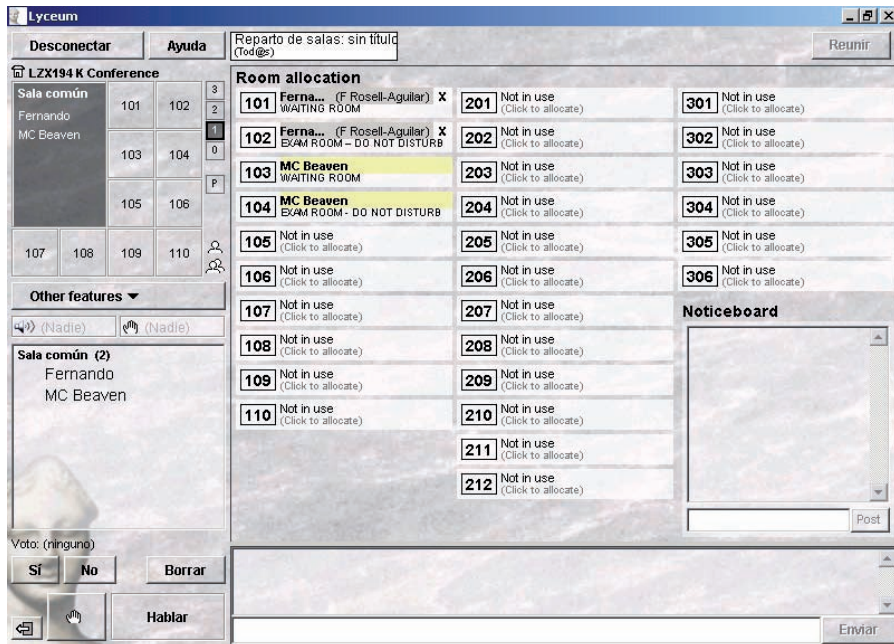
Lyceum

Desconectar
Ayuda
Reparto de salas: sin título
(Tod@s)
Reunir

LZX194 K Conference
Sala común
Fernando
MC Beaven
101
102
103
104
105
106
107
108
109
110
3
2
1
0
P

Other features ▼
(Nadie)
(Nadie)

Sala común (2)
Fernando
MC Beaven

Voto: (ninguno)
Sí
No
Borrar
Hablar

Room allocation
101 Ferna... (F Rosell-Aguilar) X WAITING ROOM
102 Ferna... (F Rosell-Aguilar) X EXAM ROOM – DO NOT DISTURB
103 MC Beaven WAITING ROOM
104 MC Beaven EXAM ROOM - DO NOT DISTURB
105 Not in use (Click to allocate)
106 Not in use (Click to allocate)
107 Not in use (Click to allocate)
108 Not in use (Click to allocate)
109 Not in use (Click to allocate)
110 Not in use (Click to allocate)

201 Not in use (Click to allocate)
202 Not in use (Click to allocate)
203 Not in use (Click to allocate)
204 Not in use (Click to allocate)
205 Not in use (Click to allocate)
206 Not in use (Click to allocate)
207 Not in use (Click to allocate)
208 Not in use (Click to allocate)
209 Not in use (Click to allocate)
210 Not in use (Click to allocate)
211 Not in use (Click to allocate)
212 Not in use (Click to allocate)

301 Not in use (Click to allocate)
302 Not in use (Click to allocate)
303 Not in use (Click to allocate)
304 Not in use (Click to allocate)
305 Not in use (Click to allocate)
306 Not in use (Click to allocate)

Noticeboard
Post

Enviar